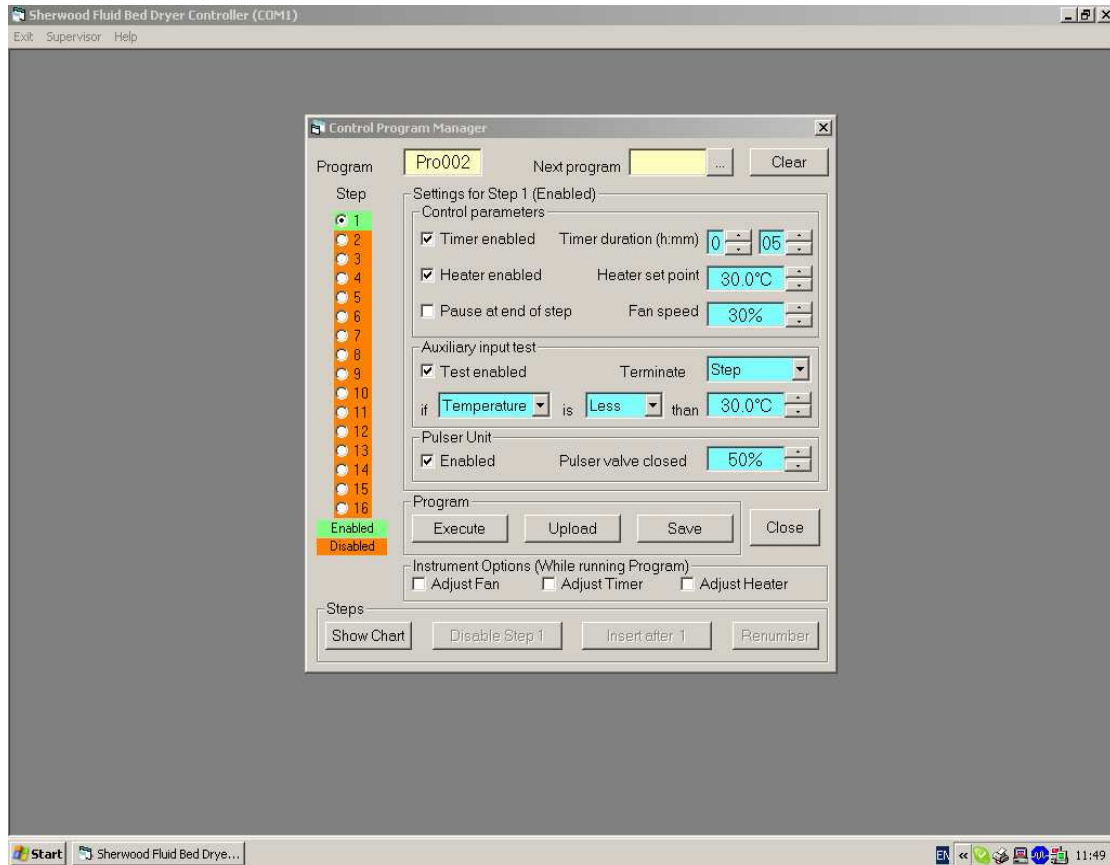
Sherwood Fluid Bed Dryer Controller (COM1)
Exit Supervisor Help

Control Program Manager

Program Pro002 Next program ... Clear

Step
1
2
3
4
5
6
7
8
9
10
11
12
13
14
15
16
Enabled
Disabled

Settings for Step 1 (Enabled)
Control parameters
☑ Timer enabled Timer duration (h:mm) 0 05
☑ Heater enabled Heater set point 30.0°C
☐ Pause at end of step Fan speed 30%

Auxiliary input test
☑ Test enabled Terminate Step
if Temperature is Less than 30.0°C

Pulser Unit
☑ Enabled Pulser valve closed 50%

Program
Execute Upload Save Close

Instrument Options (While running Program)
☐ Adjust Fan ☐ Adjust Timer ☐ Adjust Heater

Steps
Show Chart Disable Step 1 Insert after 1 Renumber

Start Sherwood Fluid Bed Drye...
EN 11:49